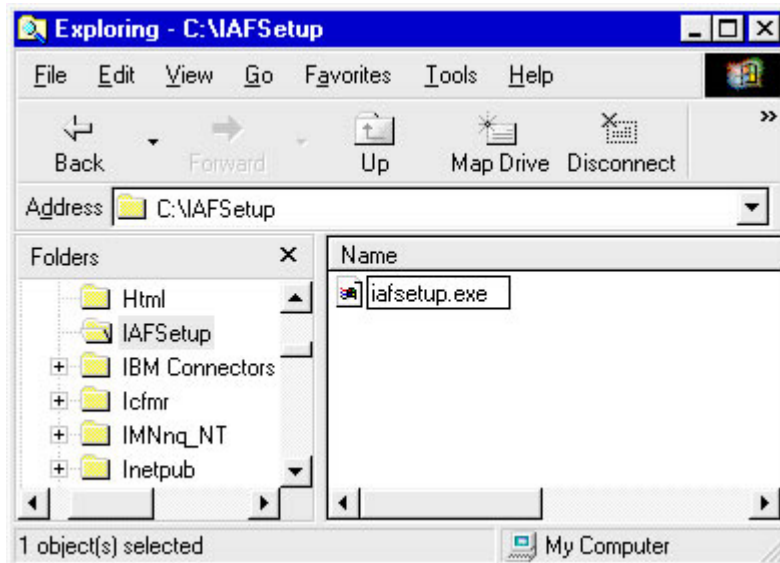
Exploring - C:\IAFSetup

File Edit View Go Favorites Tools Help

Back Forward Up Map Drive Disconnect »

Address C:\IAFSetup

Folders ×

Html
IAFSetup
IBM Connectors
Icfmr
IMNnq_NT
Inetpub

Name

iafsetup.exe

1 object(s) selected

My Computer